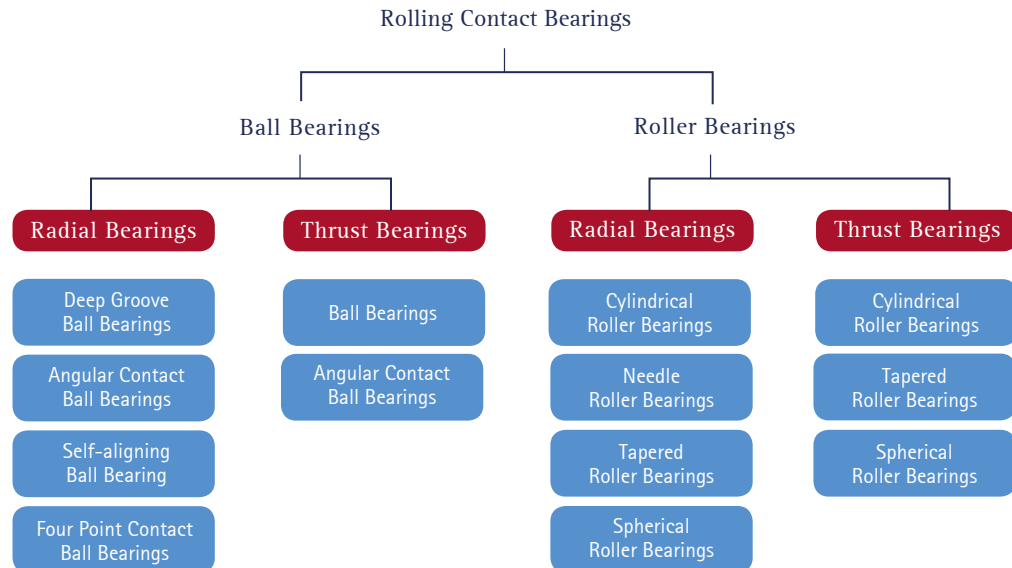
Rolling Contact Bearings

Ball Bearings

Roller Bearings

Radial Bearings

Deep Groove Ball Bearings

Angular Contact Ball Bearings

Self-aligning Ball Bearing

Four Point Contact Ball Bearings

Thrust Bearings

Ball Bearings

Angular Contact Ball Bearings

Radial Bearings

Cylindrical Roller Bearings

Needle Roller Bearings

Tapered Roller Bearings

Spherical Roller Bearings

Thrust Bearings

Cylindrical Roller Bearings

Tapered Roller Bearings

Spherical Roller Bearings